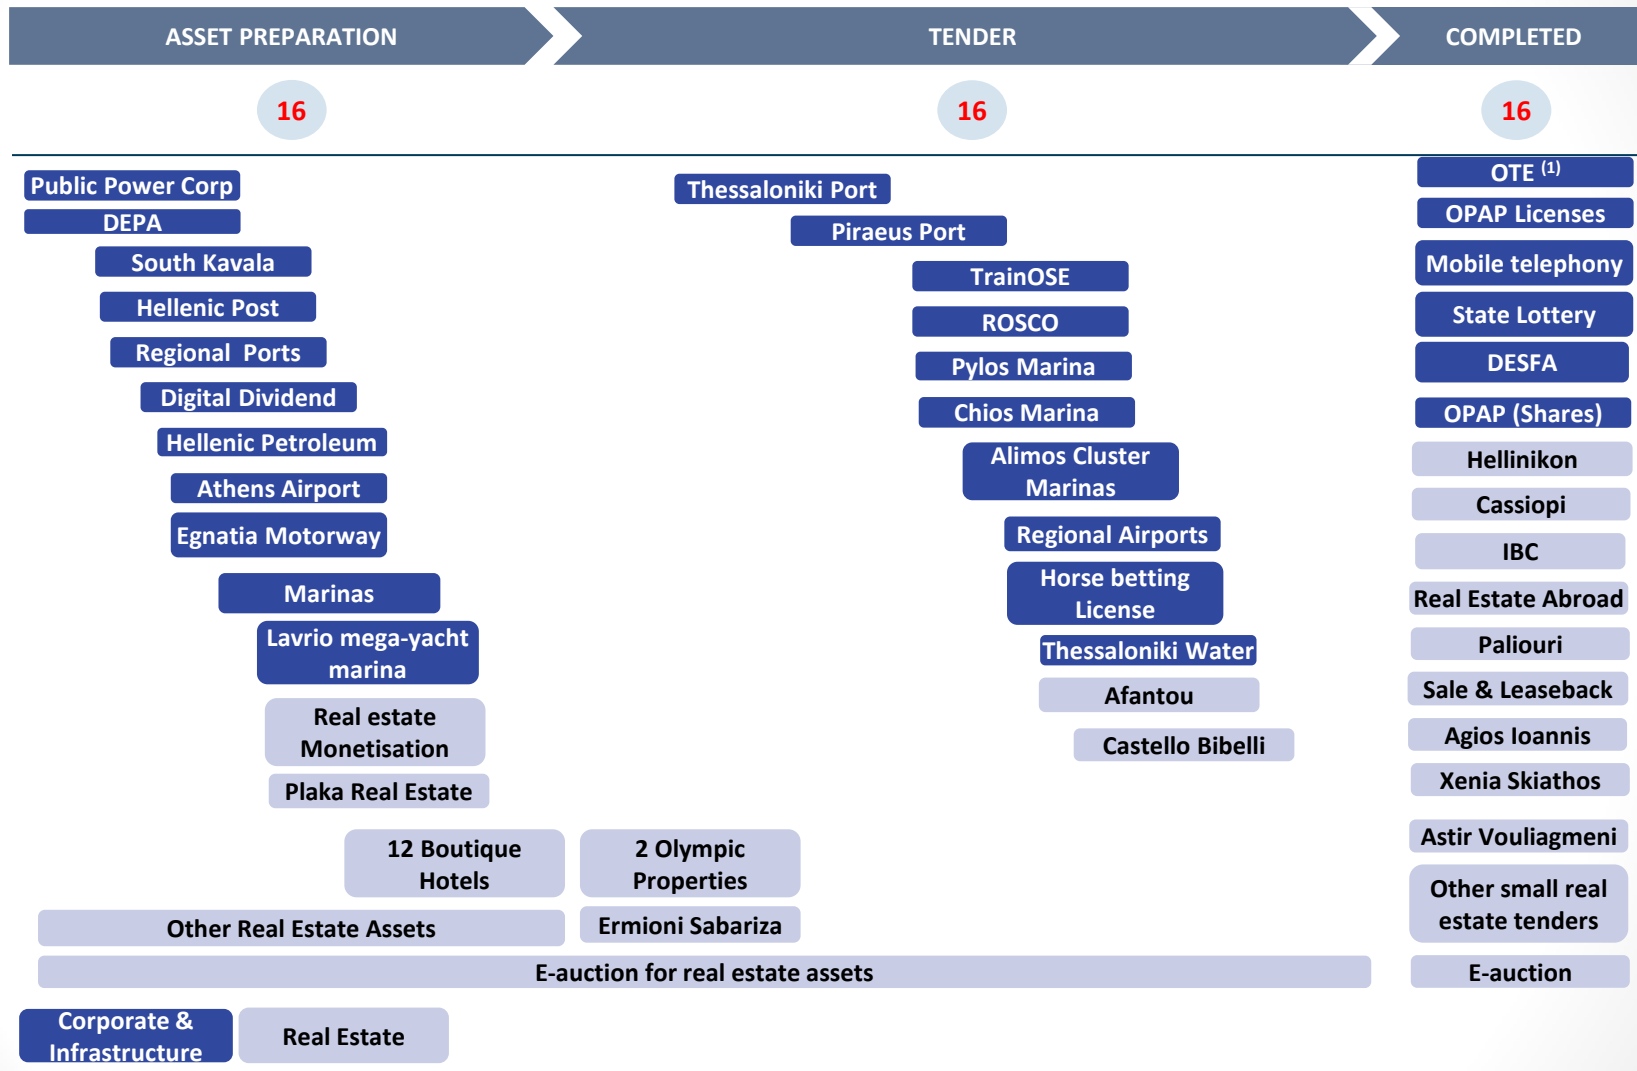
ASSET PREPARATION

TENDER

COMPLETED

16

16

16

Public Power Corp

DEPA

South Kavala

Hellenic Post

Regional Ports

Digital Dividend

Hellenic Petroleum

Athens Airport

Egnatia Motorway

Marinas

Lavrio mega-yacht marina

Real estate Monetisation

Plaka Real Estate

12 Boutique Hotels

Other Real Estate Assets

Thessaloniki Port

Piraeus Port

TrainOSE

ROSCO

Pylos Marina

Chios Marina

Alimos Cluster Marinas

Regional Airports

Horse betting License

Thessaloniki Water

Afantou

Castello Bibelli

2 Olympic Properties

Ermioni Sabariza

OTE $^{(1)}$

OPAP Licenses

Mobile telephony

State Lottery

DESFA

OPAP (Shares)

Hellinikon

Cassiopi

IBC

Real Estate Abroad

Paliouri

Sale & Leaseback

Agios Ioannis

Xenia Skiathos

Astir Vouliagmeni

Other small real estate tenders

E-auction for real estate assets

E-auction

Corporate & Infrastructure

Real Estate